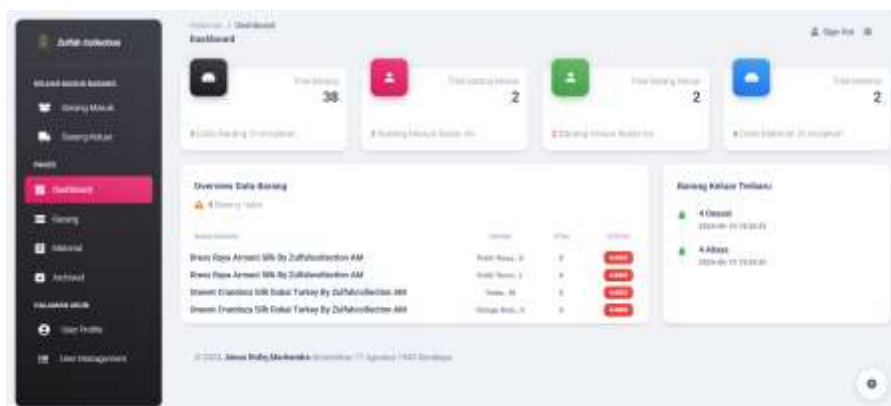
Zulfah Collection

Barang Masuk
Barang Keluar

PAGES
Dashboard
Barang
Material
Archived

User Profile
User Management

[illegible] / Dashboard
Dashboard

Sign Out

Total Barang
38

Total Barang Masuk
2

Total Barang Keluar
2

Total Material
2

Overview Data Barang

Dress Raya Armani Silk By Zulfahcollection AM
Dress Raya Armani Silk By Zulfahcollection AM
Gamis Cranberry Silk Dubai Turkey By Zulfahcollection AM
Gamis Cranberry Silk Dubai Turkey By Zulfahcollection AM

Barang Keluar Terbaru

4 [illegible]
4 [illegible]

© 2023, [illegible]